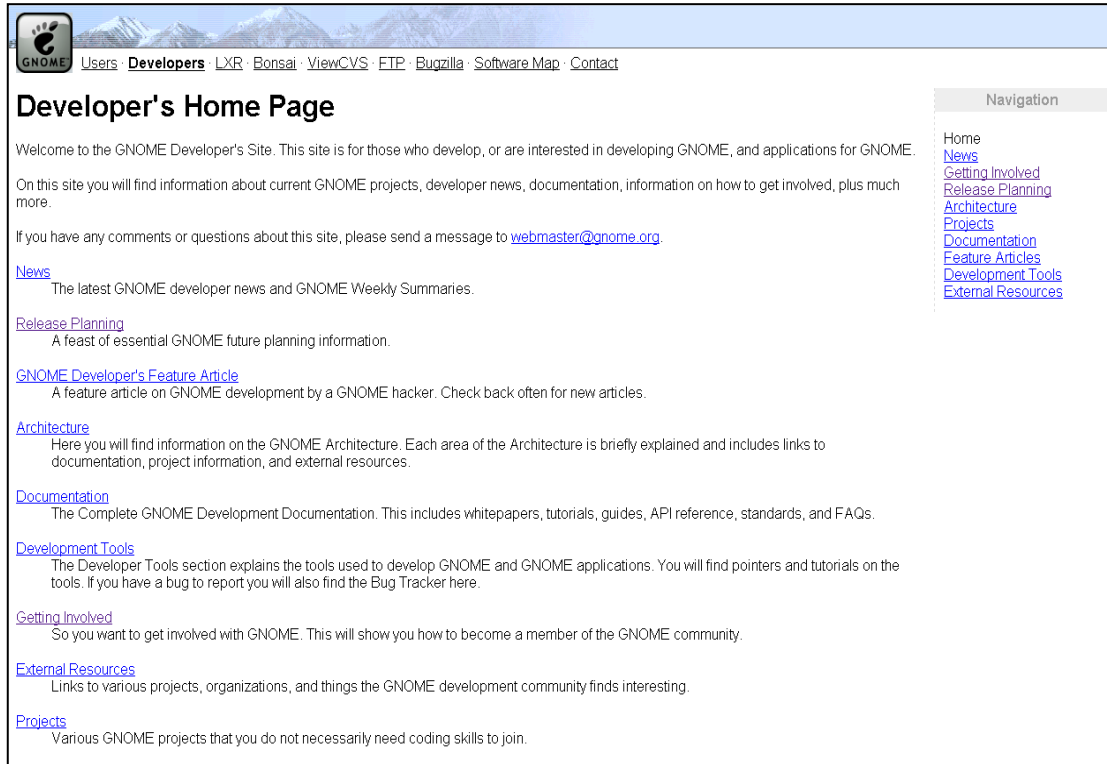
GNOME

Users · Developers · LXR · Bonsai · ViewCVS · FTP · Bugzilla · Software Map · Contact

Developer's Home Page

Welcome to the GNOME Developer's Site. This site is for those who develop, or are interested in developing GNOME, and applications for GNOME.

On this site you will find information about current GNOME projects, developer news, documentation, information on how to get involved, plus much more.

If you have any comments or questions about this site, please send a message to webmaster@gnome.org.

News
The latest GNOME developer news and GNOME Weekly Summaries.

Release Planning
A feast of essential GNOME future planning information.

GNOME Developer's Feature Article
A feature article on GNOME development by a GNOME hacker. Check back often for new articles.

Architecture
Here you will find information on the GNOME Architecture. Each area of the Architecture is briefly explained and includes links to documentation, project information, and external resources.

Documentation
The Complete GNOME Development Documentation. This includes whitepapers, tutorials, guides, API reference, standards, and FAQs.

Development Tools
The Developer Tools section explains the tools used to develop GNOME and GNOME applications. You will find pointers and tutorials on the tools. If you have a bug to report you will also find the Bug Tracker here.

Getting Involved
So you want to get involved with GNOME. This will show you how to become a member of the GNOME community.

External Resources
Links to various projects, organizations, and things the GNOME development community finds interesting.

Projects
Various GNOME projects that you do not necessarily need coding skills to join.

Navigation

Home
News
Getting Involved
Release Planning
Architecture
Projects
Documentation
Feature Articles
Development Tools
External Resources